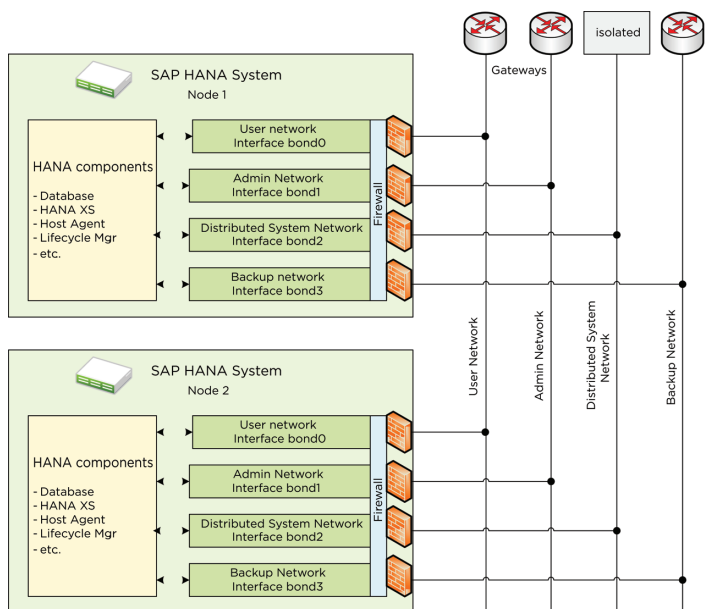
isolated

Gateways

SAP HANA System
Node 1

HANA components
- Database
- HANA XS
- Host Agent
- Lifecycle Mgr
- etc.

User network
Interface bond0

Admin Network
Interface bond1

Distributed System Network
Interface bond2

Backup network
Interface bond3

Firewall

User Network

Admin Network

Distributed System Network

Backup Network

SAP HANA System
Node 2

HANA components
- Database
- HANA XS
- Host Agent
- Lifecycle Mgr
- etc.

User network
Interface bond0

Admin Network
Interface bond1

Distributed System Network
Interface bond2

Backup Network
Interface bond3

Firewall